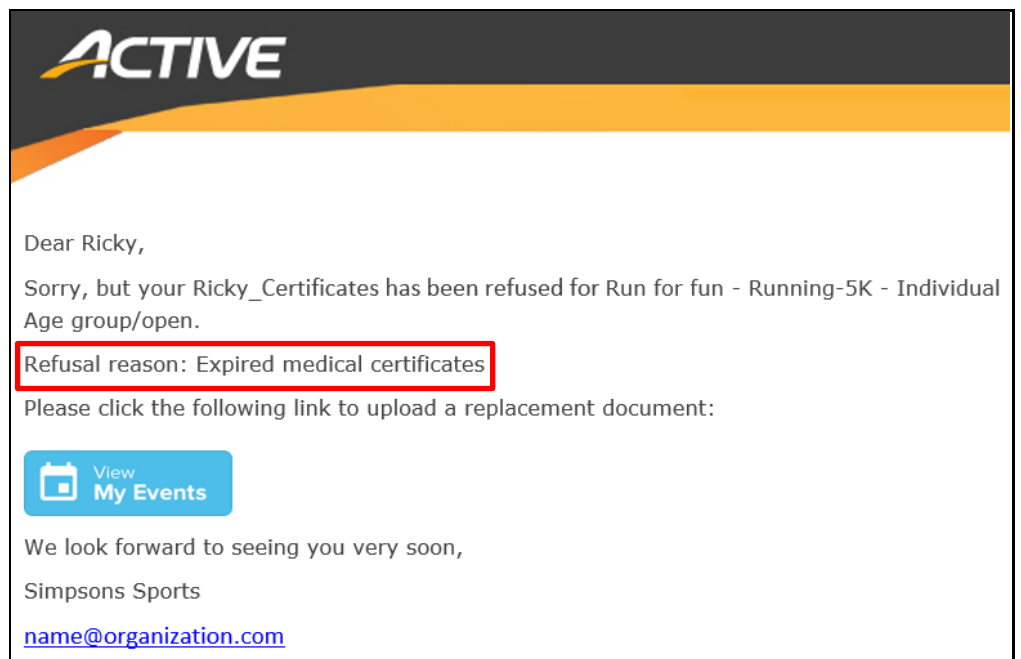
ACTIVE

Dear Ricky,

Sorry, but your Ricky_Certificates has been refused for Run for fun - Running-5K - Individual Age group/open.

Refusal reason: Expired medical certificates

Please click the following link to upload a replacement document:

View
My Events

We look forward to seeing you very soon,

Simpsons Sports

name@organization.com